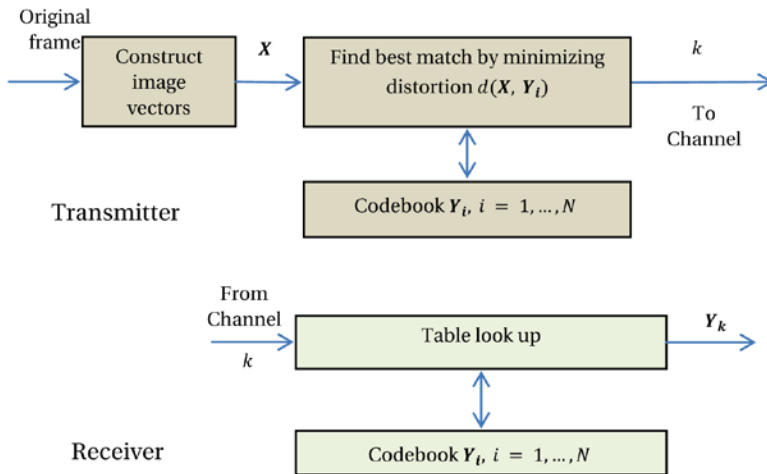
Original frame

Construct image vectors

$\boldsymbol{X}$

Find best match by minimizing distortion $d(\boldsymbol{X}, \boldsymbol{Y_i})$

$k$

To Channel

Codebook $\boldsymbol{Y_i}$, $i = 1, \ldots, N$

Transmitter

From Channel

$k$

Table look up

$\boldsymbol{Y_k}$

Receiver

Codebook $\boldsymbol{Y_i}$, $i = 1, \ldots, N$